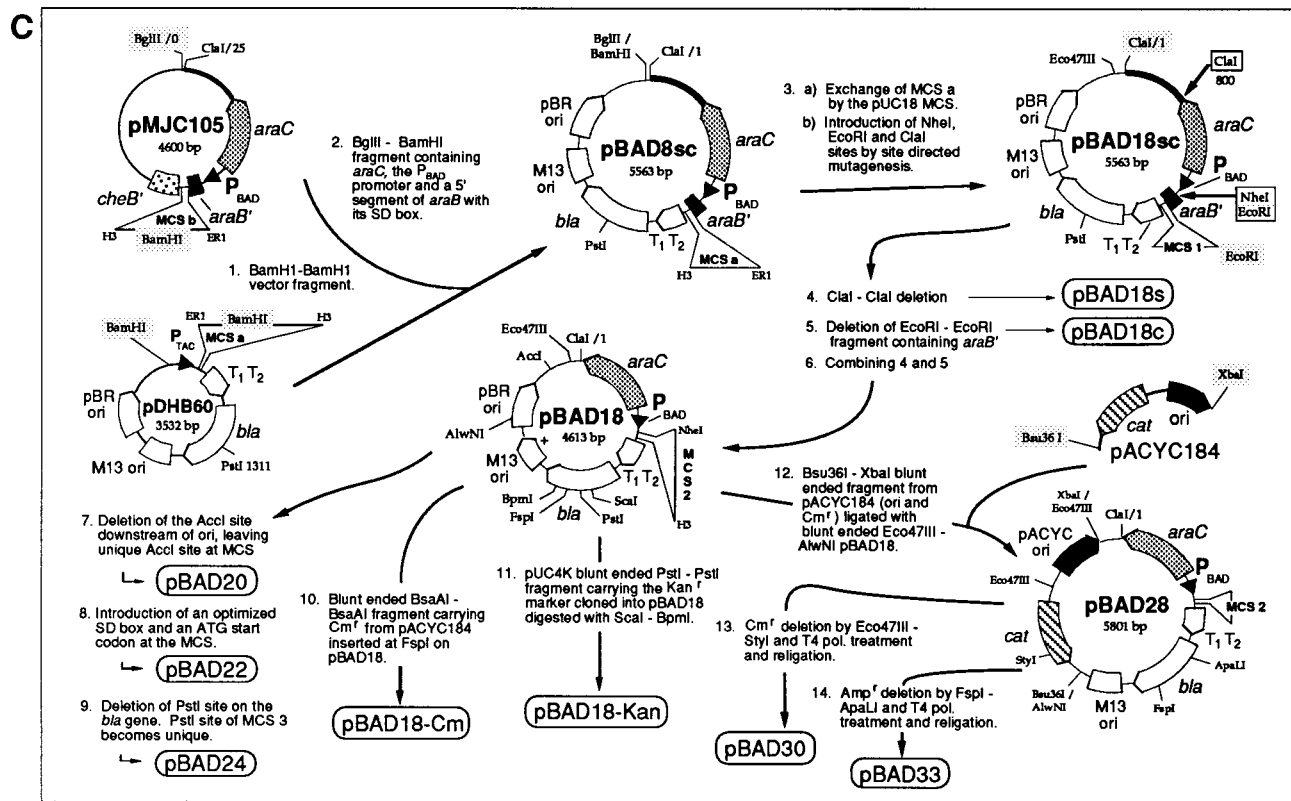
C

BglII /0
ClaI/25
pMJC105
4600 bp
araC
cheB'
$P_{BAD}$
araB'
MCS b
H3
BamHI
ER1

2. BglII - BamHI fragment containing araC, the $P_{BAD}$ promoter and a 5' segment of araB with its SD box.

1. BamH1-BamH1 vector fragment.

BglII / BamHI
ClaI /1
pBR ori
M13 ori
pBAD8sc
5563 bp
araC
$P_{BAD}$
araB'
bla
PstI
$T_1 T_2$
MCS a
H3
ER1

3. a) Exchange of MCS a by the pUC18 MCS.
b) Introduction of NheI, EcoRI and ClaI sites by site directed mutagenesis.

Eco47III
ClaI/1
ClaI
800
pBR ori
M13 ori
pBAD18sc
5563 bp
araC
$P_{BAD}$
NheI
EcoRI
araB'
bla
PstI
$T_1 T_2$
MCS 1
EcoRI

4. ClaI - ClaI deletion → pBAD18s
5. Deletion of EcoRI - EcoRI fragment containing araB' → pBAD18c
6. Combining 4 and 5

BamHI
ER1
BamHI
H3
$P_{TAC}$
MCS a
$T_1 T_2$
pBR ori
pDHB60
3532 bp
bla
M13 ori
PstI 1311

Eco47III
ClaI /1
AccI
araC
pBR ori
pBAD18
4613 bp
$P_{BAD}$
AlwNI
NheI
M13 ori
$T_1 T_2$
MCS 2
BpmI
FspI
bla
PstI
ScaI
H3

XbaI
cat
ori
Bsu36 I
pACYC184

12. Bsu36I - XbaI blunt ended fragment from pACYC184 (ori and $Cm^r$) ligated with blunt ended Eco47III - AlwNI pBAD18.

7. Deletion of the AccI site downstream of ori, leaving unique AccI site at MCS
→ pBAD20
8. Introduction of an optimized SD box and an ATG start codon at the MCS.
→ pBAD22
9. Deletion of PstI site on the bla gene. PstI site of MCS 3 becomes unique.
→ pBAD24

10. Blunt ended BsaAI - BsaAI fragment carrying $Cm^r$ from pACYC184 inserted at FspI on pBAD18.
pBAD18-Cm

11. pUC4K blunt ended PstI - PstI fragment carrying the Kan $^r$ marker cloned into pBAD18 digested with ScaI - BpmI.
pBAD18-Kan

XbaI / Eco47III
ClaI/1
pACYC ori
araC
Eco47III
$P_{BAD}$
MCS 2
pBAD28
5801 bp
cat
$T_1 T_2$
StyI
ApaLI
Bsu36I / AlwNI
bla
M13 ori
FspI

13. $Cm^r$ deletion by Eco47III - StyI and T4 pol. treatment and religation.
pBAD30

14. $Amp^r$ deletion by FspI - ApaLI and T4 pol. treatment and religation.
pBAD33